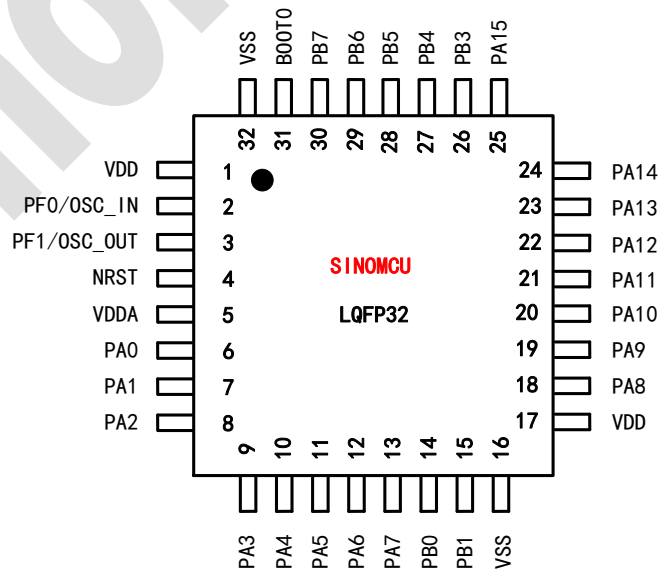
VSS BOOT0 PB7 PB6 PB5 PB4 PB3 PA15

32 31 30 29 28 27 26 25

VDD 1
PF0/OSC_IN 2
PF1/OSC_OUT 3
NRST 4
VDDA 5
PA0 6
PA1 7
PA2 8

24 PA14
23 PA13
22 PA12
21 PA11
20 PA10
19 PA9
18 PA8
17 VDD

SINOMCU

LQFP32

9 10 11 12 13 14 15 16

PA3 PA4 PA5 PA6 PA7 PB0 PB1 VSS